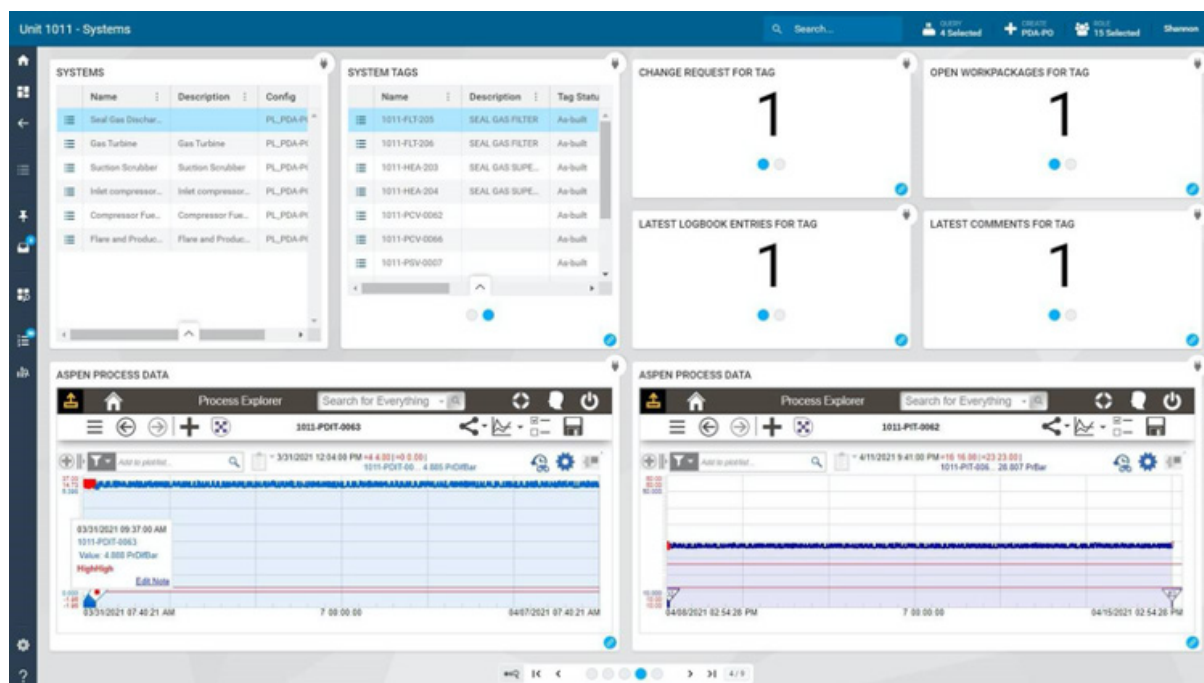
Unit 1011 - Systems

Search...

QUERY 4 Selected

CREATE PDA-PO

ROLE 15 Selected

Shannon

SYSTEMS

| Name | Description | Config |
|---|---|---|
| Seal Gas Dischar... | | PL_PDA-P |
| Gas Turbine | Gas Turbine | PL_PDA-P |
| Suction Scrubber | Suction Scrubber | PL_PDA-P |
| Inlet compressor... | Inlet compressor... | PL_PDA-P |
| Compressor Fue... | Compressor Fue... | PL_PDA-P |
| Flare and Produc... | Flare and Produc... | PL_PDA-P |

SYSTEM TAGS

| Name | Description | Tag Statu |
|---|---|---|
| 1011-FLT-205 | SEAL GAS FILTER | As-built |
| 1011-FLT-206 | SEAL GAS FILTER | As-built |
| 1011-HEA-203 | SEAL GAS SUPE... | As-built |
| 1011-HEA-204 | SEAL GAS SUPE... | As-built |
| 1011-PCV-0062 | | As-built |
| 1011-PCV-0066 | | As-built |
| 1011-PSV-0007 | | As-built |

CHANGE REQUEST FOR TAG

1

OPEN WORKPACKAGES FOR TAG

1

LATEST LOGBOOK ENTRIES FOR TAG

1

LATEST COMMENTS FOR TAG

1

ASPEN PROCESS DATA

Process Explorer

Search for Everything

1011-PDIT-0063

Add to plot/list...

3/31/2021 12:04:00 PM +4.00 | +0.0 00 | 1011-PDIT-00... 4.885 PrDifBar

03/31/2021 09:37:00 AM
1011-PDIT-0063
Value: 4.000 PrDifBar
HighHigh
Edit Note

03/31/2021 07:40:21 AM

7 00:00:00

04/07/2021 07:40:21 AM

ASPEN PROCESS DATA

Process Explorer

Search for Everything

1011-PIT-0062

Add to plot/list...

4/11/2021 9:41:00 PM +16 16.00 | +23 23.00 | 1011-PIT-006... 26.807 PrBar

04/08/2021 02:54:28 PM

7 00:00:00

04/15/2021 02:54:28 PM

4/9